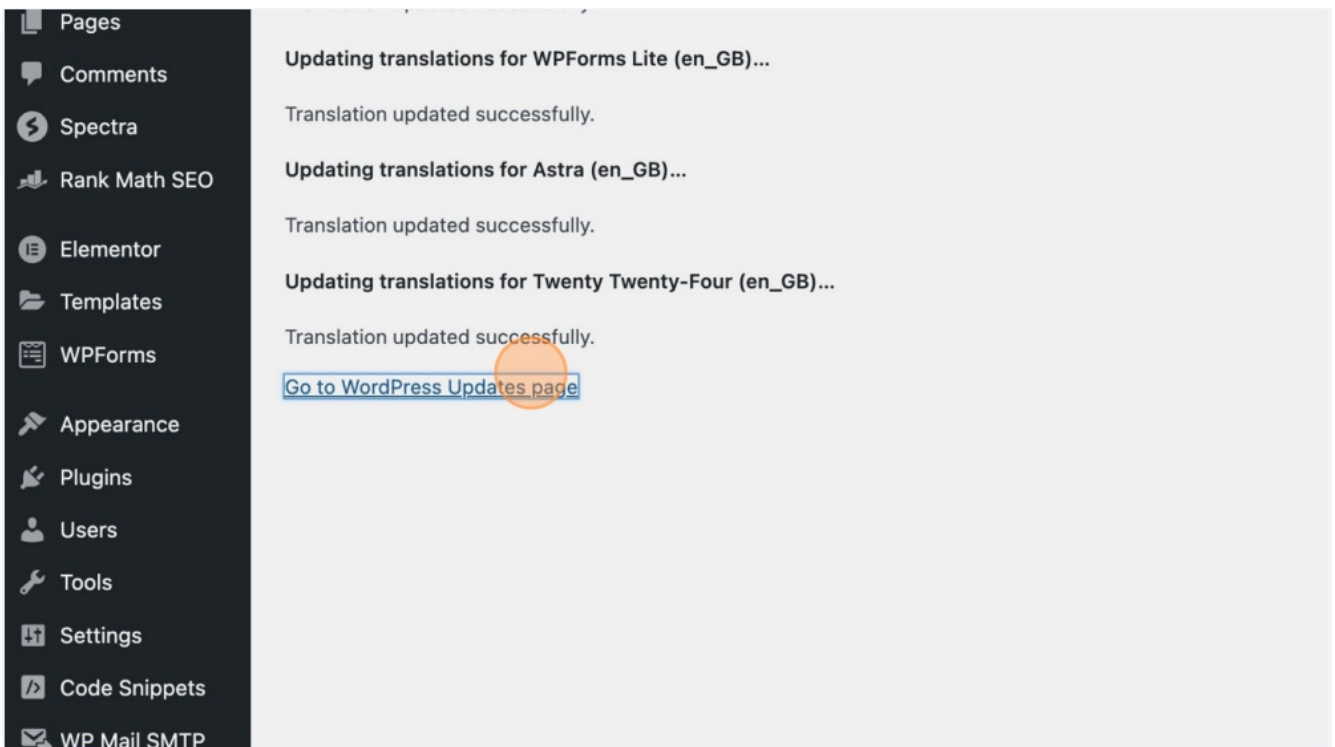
Pages
Comments
Spectra
Rank Math SEO
Elementor
Templates
WPForms
Appearance
Plugins
Users
Tools
Settings
Code Snippets
WP Mail SMTP

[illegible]

Updating translations for WPForms Lite (en_GB)...

Translation updated successfully.

Updating translations for Astra (en_GB)...

Translation updated successfully.

Updating translations for Twenty Twenty-Four (en_GB)...

Translation updated successfully.

Go to WordPress Updates page